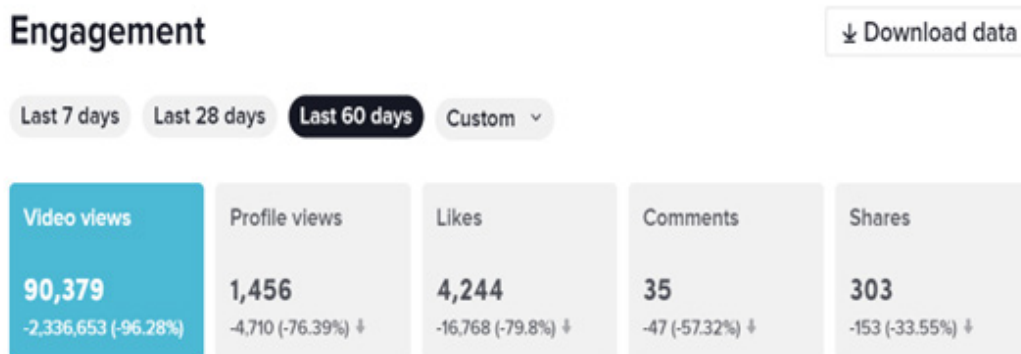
Engagement

Download data

Last 7 days Last 28 days Last 60 days Custom

Video views
90,379
-2,336,653 (-96.28%)

Profile views
1,456
-4,710 (-76.39%)

Likes
4,244
-16,768 (-79.8%)

Comments
35
-47 (-57.32%)

Shares
303
-153 (-33.55%)